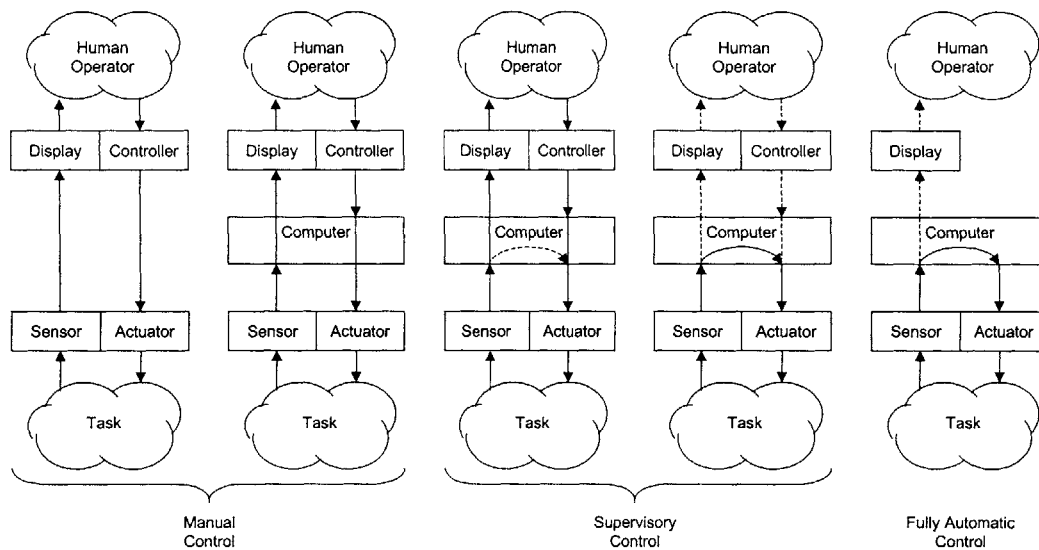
Human Operator

Display

Controller

Sensor

Actuator

Task

Human Operator

Display

Controller

Computer

Sensor

Actuator

Task

Manual Control

Human Operator

Display

Controller

Computer

Sensor

Actuator

Task

Human Operator

Display

Controller

Computer

Sensor

Actuator

Task

Supervisory Control

Human Operator

Display

Computer

Sensor

Actuator

Task

Fully Automatic Control